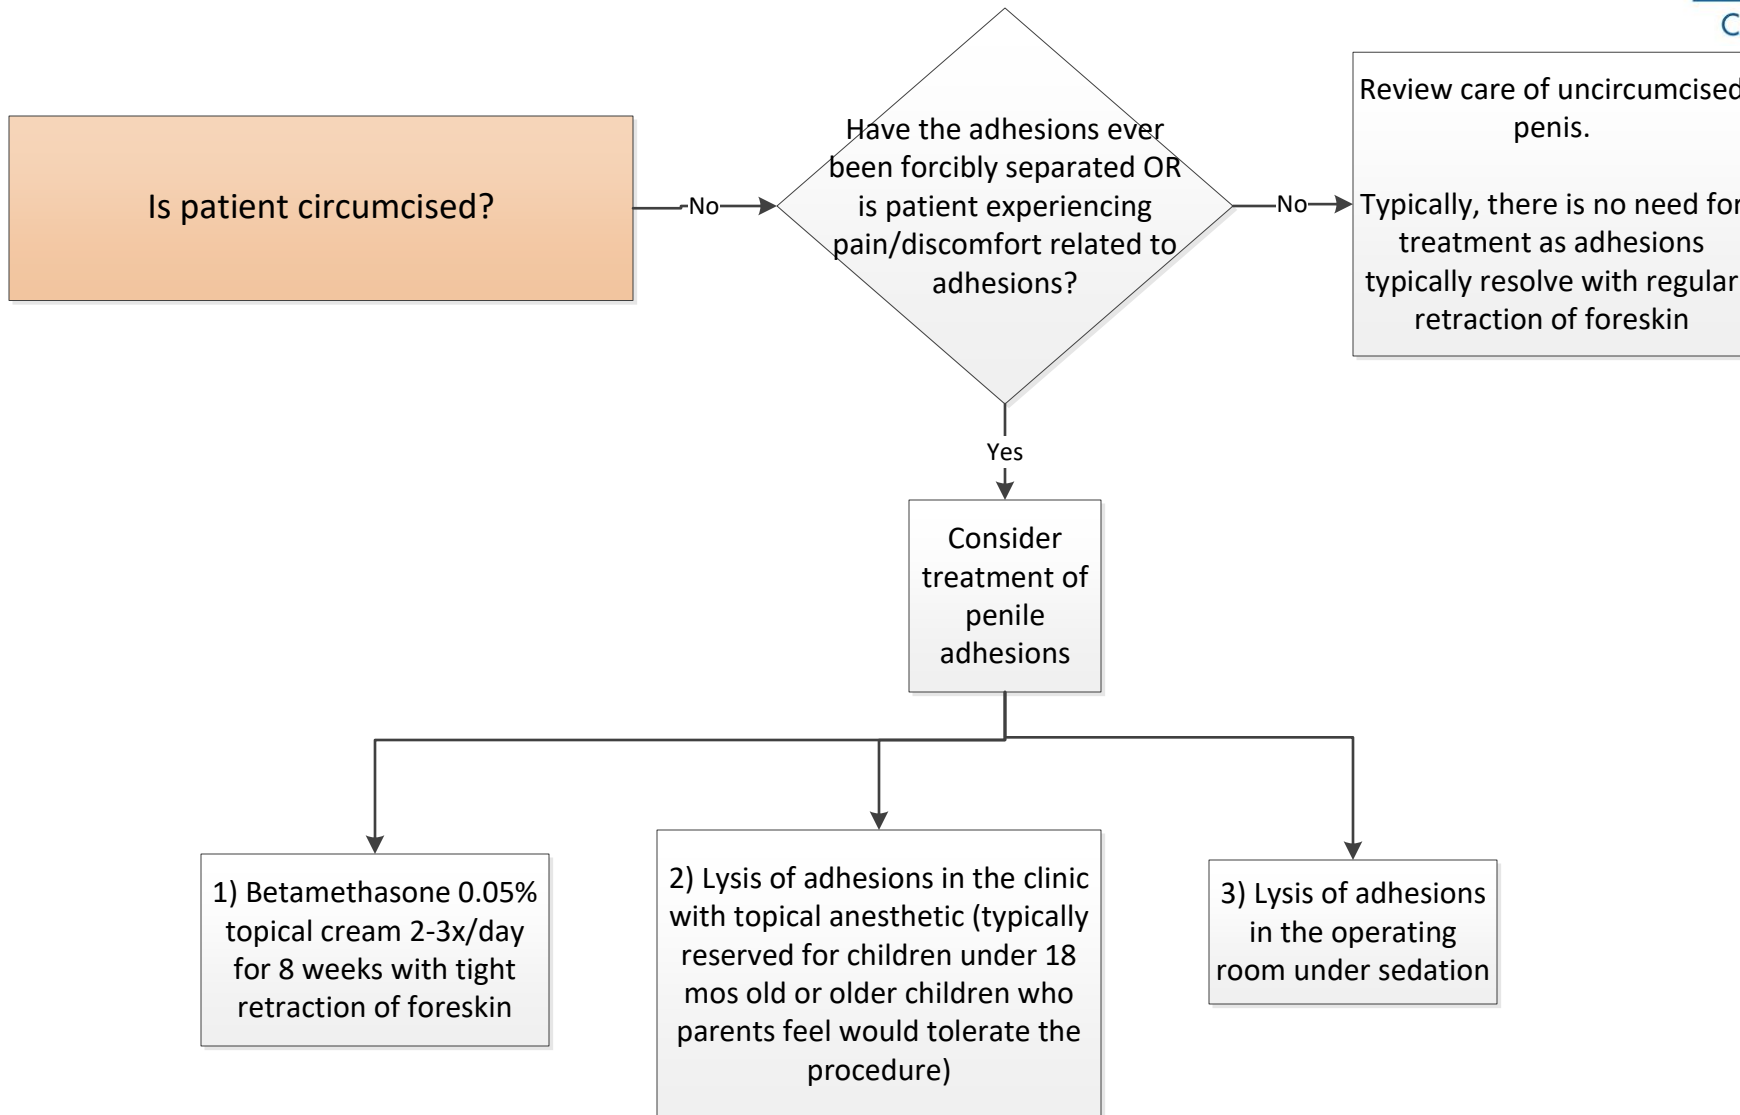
C

Is patient circumcised?

No

Have the adhesions ever been forcibly separated OR is patient experiencing pain/discomfort related to adhesions?

No

Review care of uncircumcised penis.

Typically, there is no need for treatment as adhesions typically resolve with regular retraction of foreskin

Yes

Consider treatment of penile adhesions

1) Betamethasone 0.05% topical cream 2-3x/day for 8 weeks with tight retraction of foreskin

2) Lysis of adhesions in the clinic with topical anesthetic (typically reserved for children under 18 mos old or older children who parents feel would tolerate the procedure)

3) Lysis of adhesions in the operating room under sedation